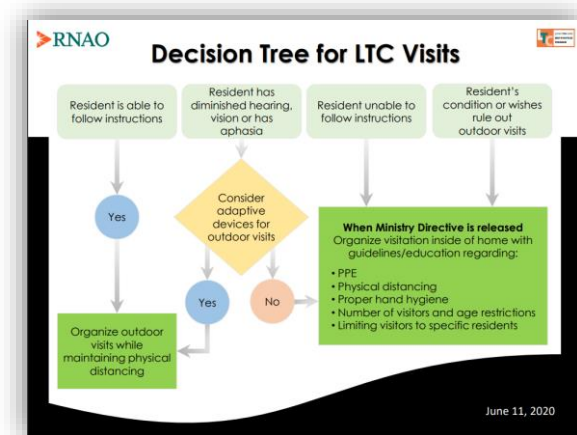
RNAO

Decision Tree for LTC Visits

Resident is able to follow instructions

Resident has diminished hearing, vision or has aphasia

Resident unable to follow instructions

Resident's condition or wishes rule out outdoor visits

Yes

Consider adaptive devices for outdoor visits

Yes

No

When Ministry Directive is released
Organize visitation inside of home with guidelines/education regarding:
• PPE
• Physical distancing
• Proper hand hygiene
• Number of visitors and age restrictions
• Limiting visitors to specific residents

Organize outdoor visits while maintaining physical distancing

June 11, 2020